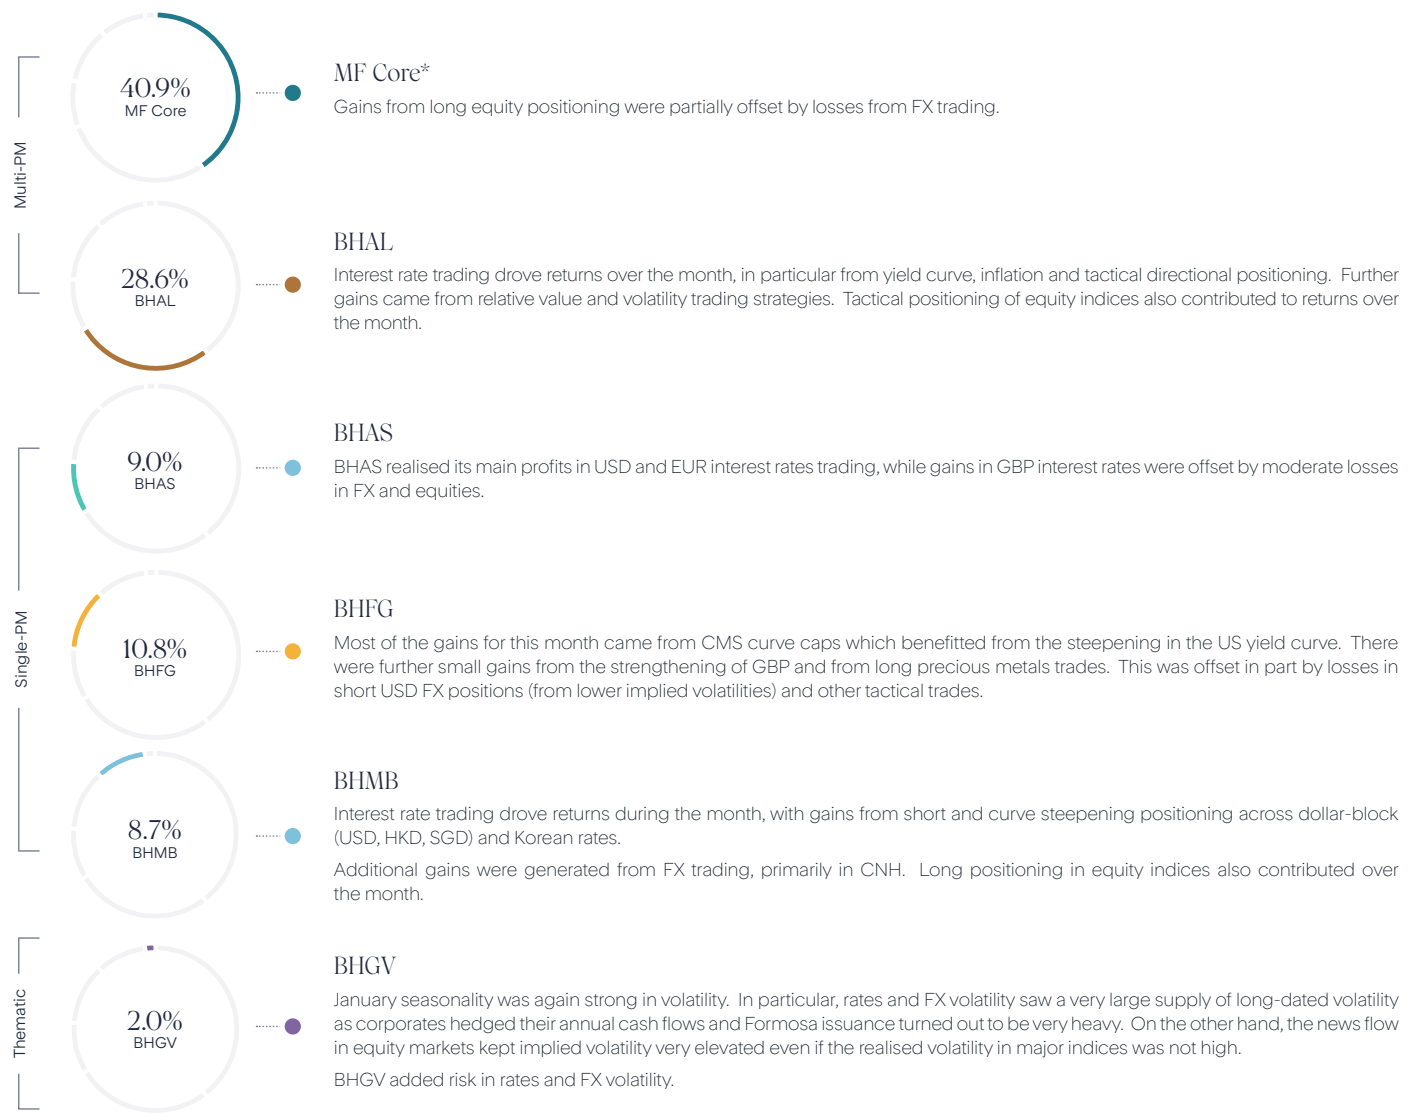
Multi-PM

40.9%
MF Core

MF Core*

Gains from long equity positioning were partially offset by losses from FX trading.

28.6%
BHAL

BHAL

Interest rate trading drove returns over the month, in particular from yield curve, inflation and tactical directional positioning. Further gains came from relative value and volatility trading strategies. Tactical positioning of equity indices also contributed to returns over the month.

Single-PM

9.0%
BHAS

BHAS

BHAS realised its main profits in USD and EUR interest rates trading, while gains in GBP interest rates were offset by moderate losses in FX and equities.

10.8%
BHFG

BHFG

Most of the gains for this month came from CMS curve caps which benefitted from the steepening in the US yield curve. There were further small gains from the strengthening of GBP and from long precious metals trades. This was offset in part by losses in short USD FX positions (from lower implied volatilities) and other tactical trades.

8.7%
BHMB

BHMB

Interest rate trading drove returns during the month, with gains from short and curve steepening positioning across dollar-block (USD, HKD, SGD) and Korean rates.

Additional gains were generated from FX trading, primarily in CNH. Long positioning in equity indices also contributed over the month.

Thematic

2.0%
BHGV

BHGV

January seasonality was again strong in volatility. In particular, rates and FX volatility saw a very large supply of long-dated volatility as corporates hedged their annual cash flows and Formosa issuance turned out to be very heavy. On the other hand, the news flow in equity markets kept implied volatility very elevated even if the realised volatility in major indices was not high.

BHGV added risk in rates and FX volatility.